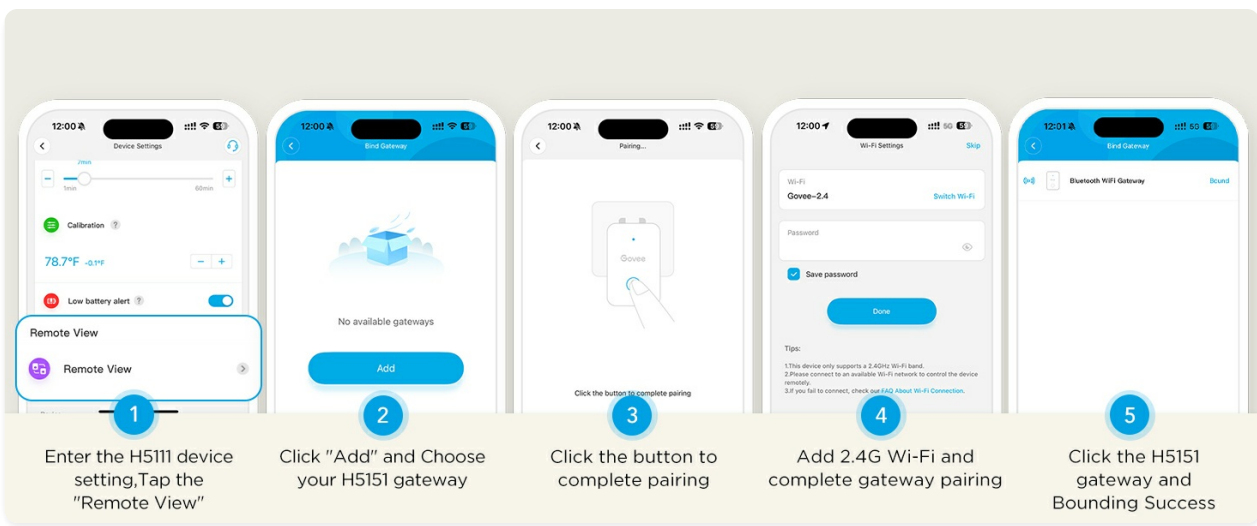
12:00
Device Settings
7min
1min
60min
Calibration
78.7°F -0.1°F
Low battery alert
Remote View
Remote View

1
Enter the H5111 device setting,Tap the "Remote View"

12:00
Bind Gateway
No available gateways
Add

2
Click "Add" and Choose your H5151 gateway

12:00
Pairing...
Govee
Click the button to complete pairing

3
Click the button to complete pairing

12:00
Wi-Fi Settings
Skip
Wi-Fi
Govee-2.4
Switch Wi-Fi
Password
Save password
Done
Tips:
1.This device only supports a 2.4GHz Wi-Fi band.
2.Please connect to an available Wi-Fi network to control the device remotely.
3.If you fail to connect, check our FAQ About Wi-Fi Connection.

4
Add 2.4G Wi-Fi and complete gateway pairing

12:01
Bind Gateway
Bluetooth WiFi Gateway
Bound

5
Click the H5151 gateway and Bounding Success